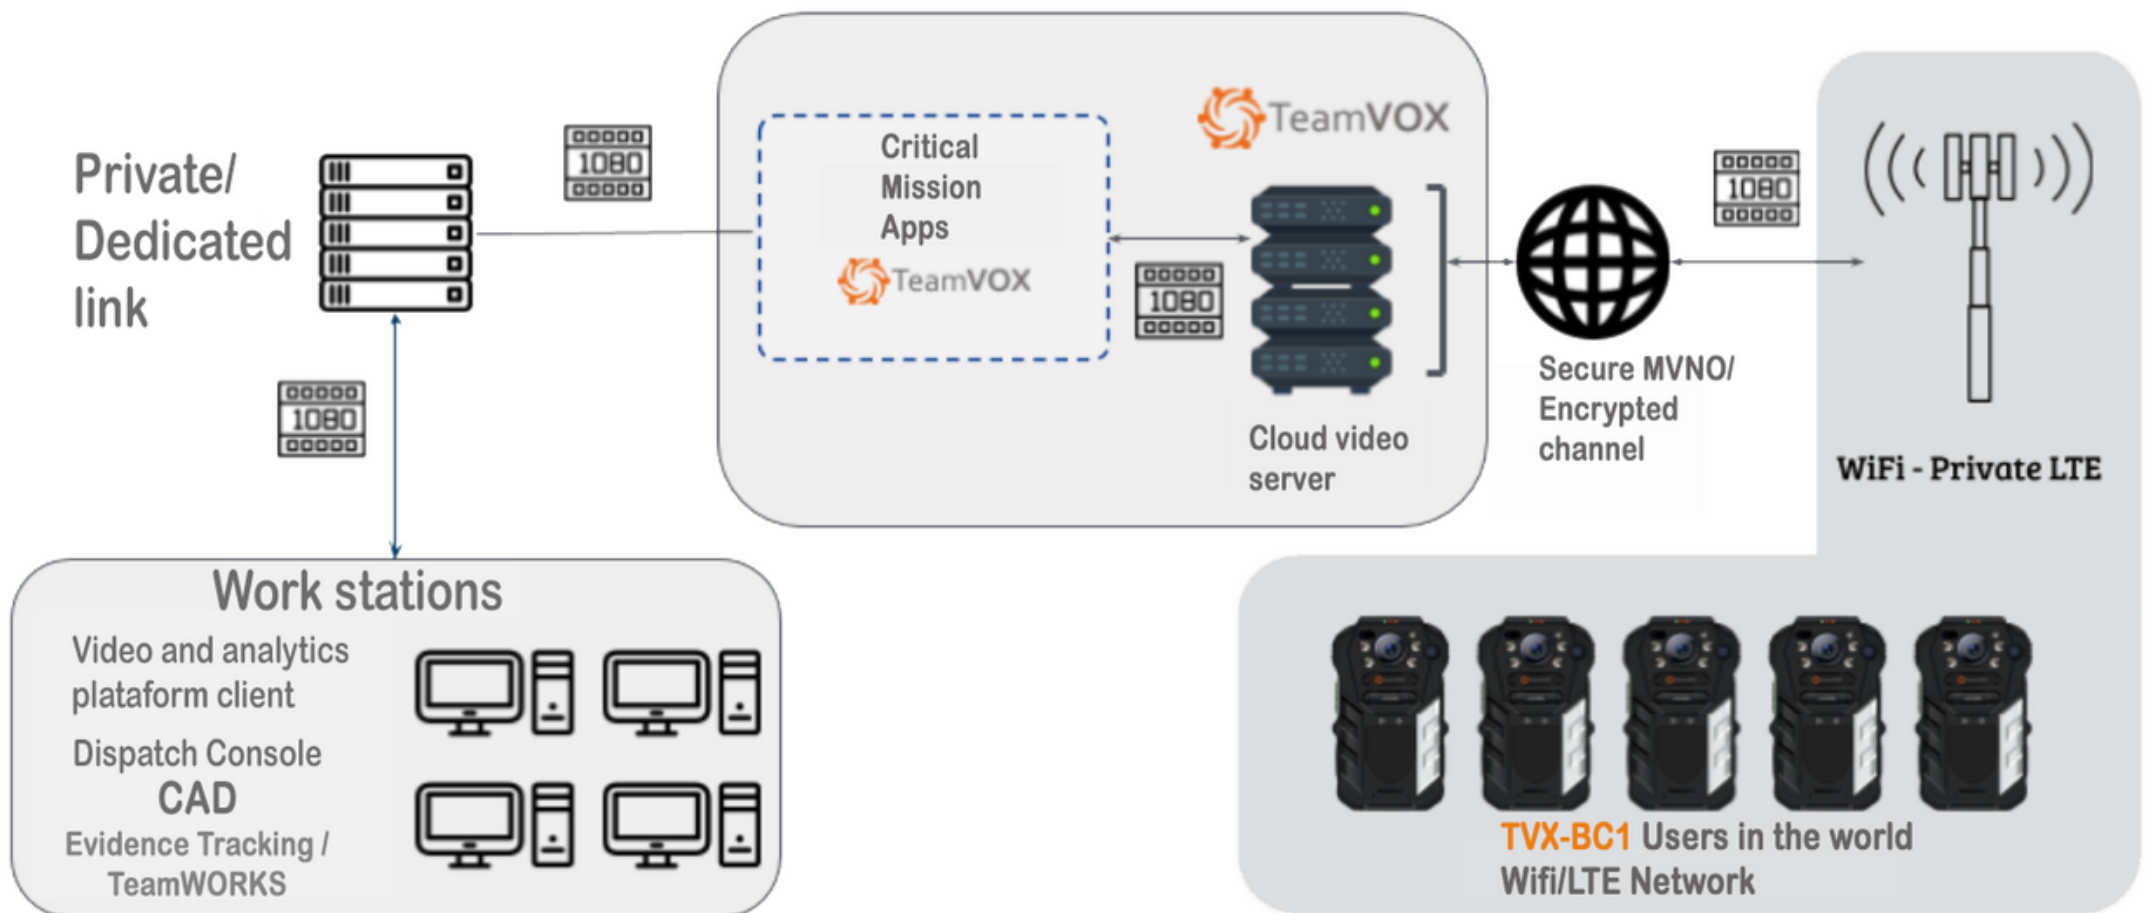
Private/ Dedicated link

1080

1080

Critical Mission Apps

TeamVOX

TeamVOX

1080

Cloud video server

Secure MVNO/ Encrypted channel

1080

WiFi - Private LTE

Work stations

Video and analytics plataform client

Dispatch Console

CAD

Evidence Tracking / TeamWORKS

TVX-BC1 Users in the world Wifi/LTE Network